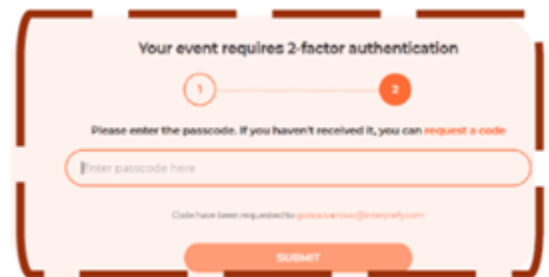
Your event requires 2-factor authentication

1

2

Please enter the passcode. If you haven't received it, you can request a code

Enter passcode here

Code have been requested to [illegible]@interprefy.com

SUBMIT